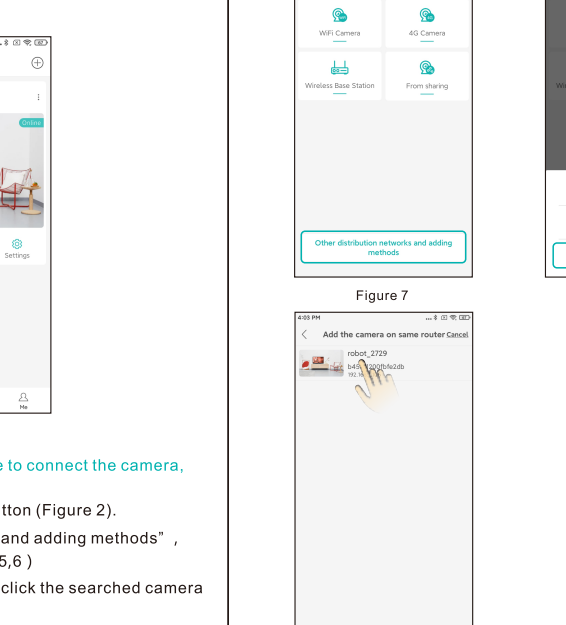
Online

Settings

Me

e to connect the camera,

tton (Figure 2).

and adding methods",
5,6 )

click the searched camera

WiFi Camera

4G Camera

Wireless Base Station

From sharing

Other distribution networks and adding methods

Figure 7

4:03 PM

Add the camera on same router Cancel

robot_2729

b45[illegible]200fbfe2db

192.1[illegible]